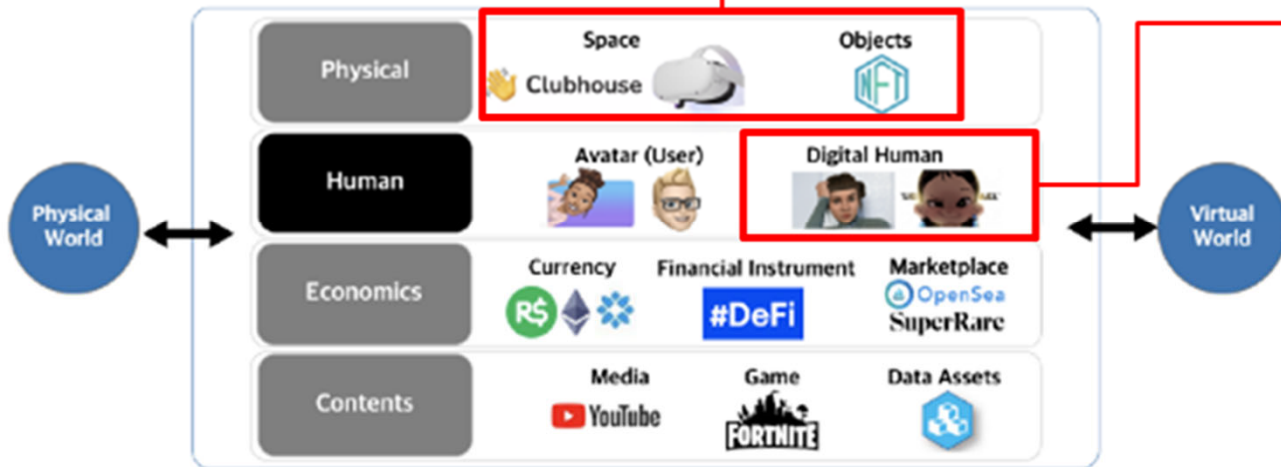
Physical World

Physical
Space
Clubhouse
Objects
NFT

Human
Avatar (User)
Digital Human

Economics
Currency
R$
Financial Instrument
#DeFi
Marketplace
OpenSea
SuperRare

Contents
Media
YouTube
Game
FORTNITE
Data Assets

Virtual World